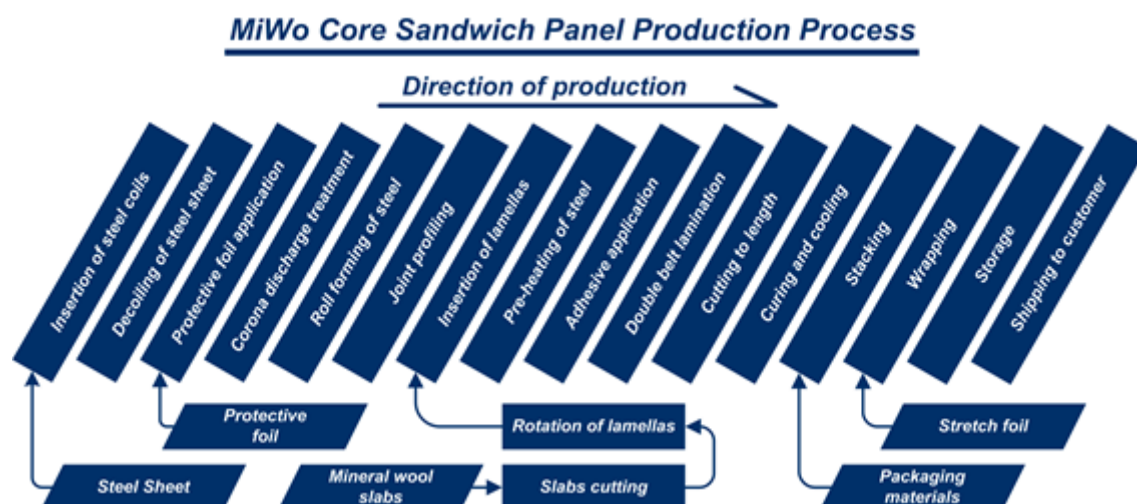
MiWo Core Sandwich Panel Production Process

Direction of production

Insertion of steel coils

Decoiling of steel sheet

Protective foil application

Corona discharge treatment

Roll forming of steel

Joint profiling

Insertion of lamellas

Pre-heating of steel

Adhesive application

Double belt lamination

Cutting to length

Curing and cooling

Stacking

Wrapping

Storage

Shipping to customer

Protective foil

Rotation of lamellas

Stretch foil

Steel Sheet

Mineral wool slabs

Slabs cutting

Packaging materials